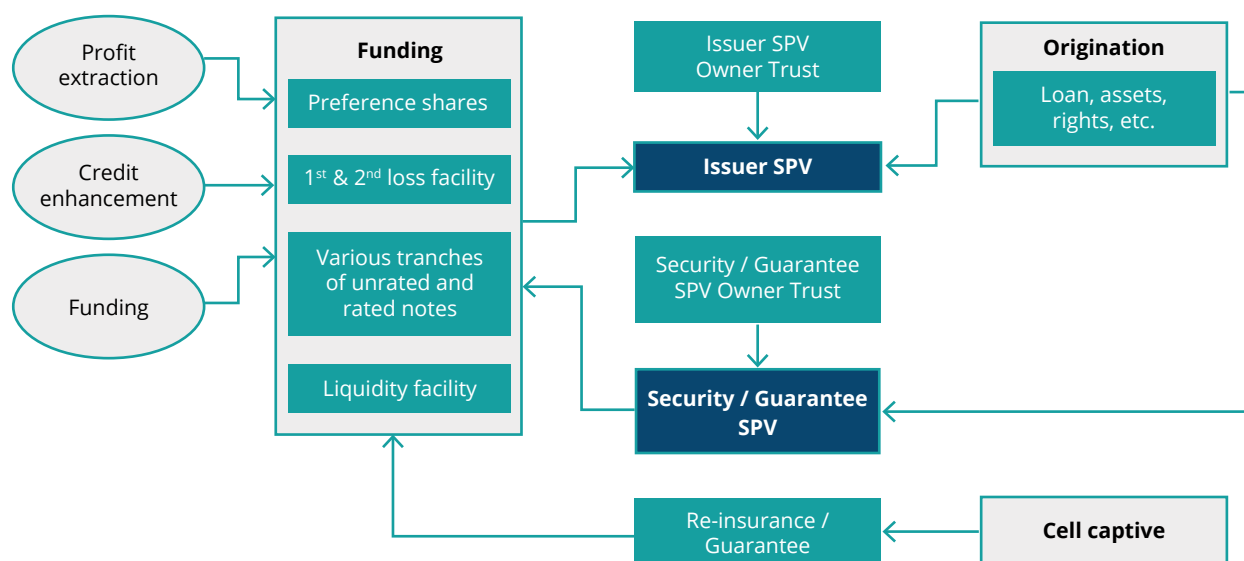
Profit extraction

Credit enhancement

Funding

Funding

Preference shares

$1^{st}$ & $2^{nd}$ loss facility

Various tranches of unrated and rated notes

Liquidity facility

Issuer SPV Owner Trust

Issuer SPV

Security / Guarantee SPV Owner Trust

Security / Guarantee SPV

Re-insurance / Guarantee

Origination

Loan, assets, rights, etc.

Cell captive